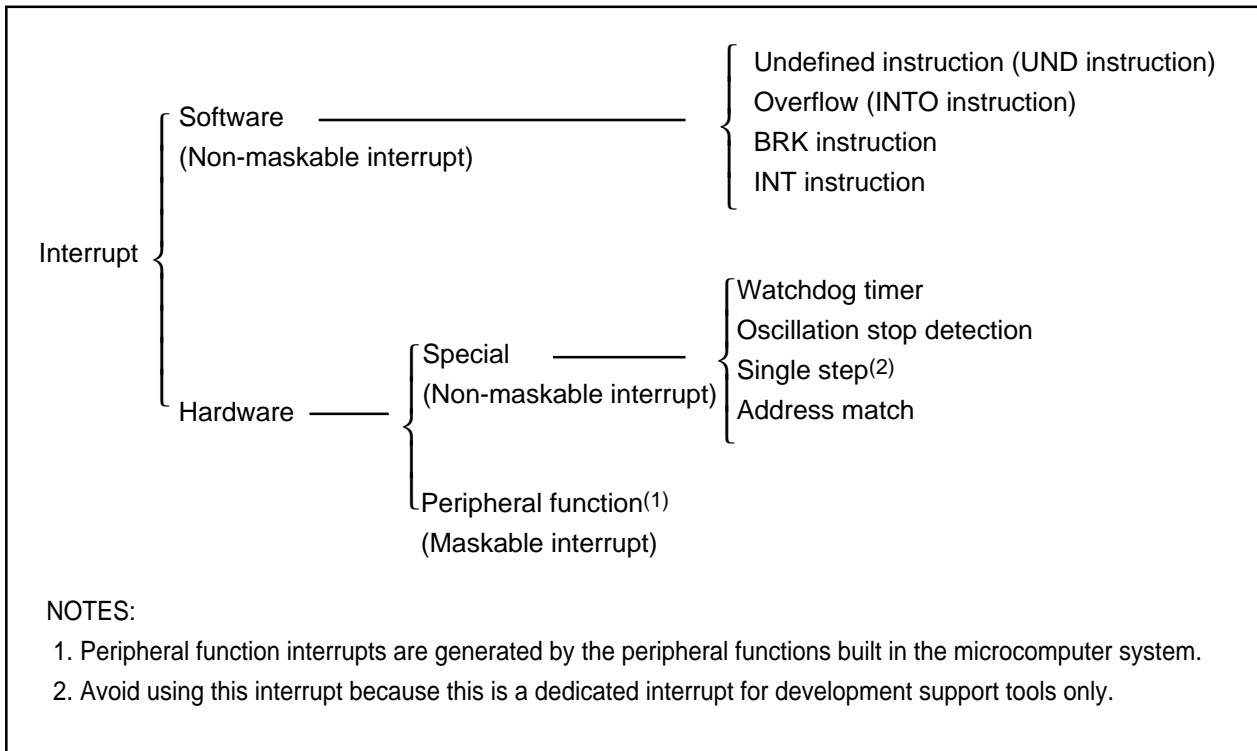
Software
(Non-maskable interrupt)

Undefined instruction (UND instruction)
Overflow (INTO instruction)
BRK instruction
INT instruction

Interrupt

Hardware

Special
(Non-maskable interrupt)

Watchdog timer
Oscillation stop detection
Single step$^{(2)}$
Address match

Peripheral function$^{(1)}$
(Maskable interrupt)

NOTES:
1. Peripheral function interrupts are generated by the peripheral functions built in the microcomputer system.
2. Avoid using this interrupt because this is a dedicated interrupt for development support tools only.